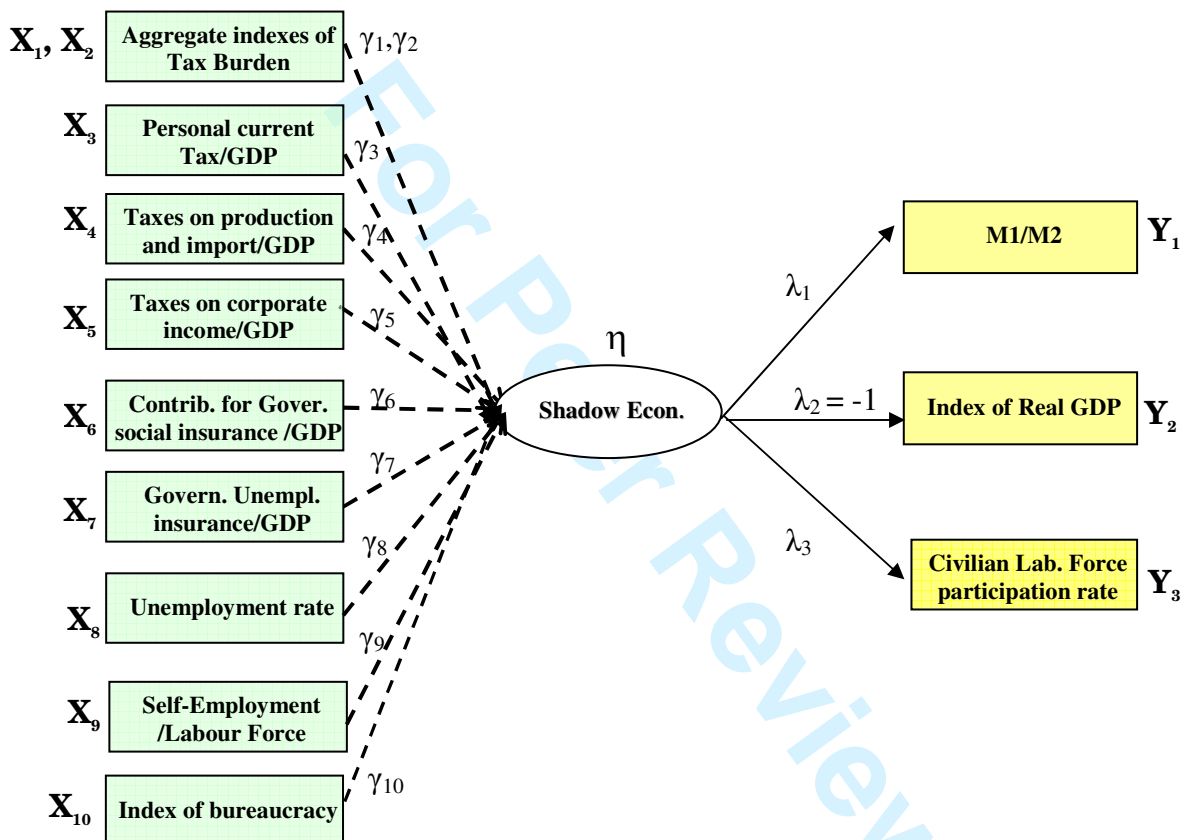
$X_1, X_2$ Aggregate indexes of Tax Burden $\gamma_1,\gamma_2$

$X_3$ Personal current Tax/GDP $\gamma_3$

$X_4$ Taxes on production and import/GDP $\gamma_4$

$X_5$ Taxes on corporate income/GDP $\gamma_5$

$X_6$ Contrib. for Gover. social insurance /GDP $\gamma_6$

$X_7$ Govern. Unempl. insurance/GDP $\gamma_7$

$X_8$ Unemployment rate $\gamma_8$

$X_9$ Self-Employment /Labour Force $\gamma_9$

$X_{10}$ Index of bureaucracy $\gamma_{10}$

$\eta$

Shadow Econ.

$\lambda_1$ M1/M2 $Y_1$

$\lambda_2 = -1$ Index of Real GDP $Y_2$

$\lambda_3$ Civilian Lab. Force participation rate $Y_3$

For Peer Review